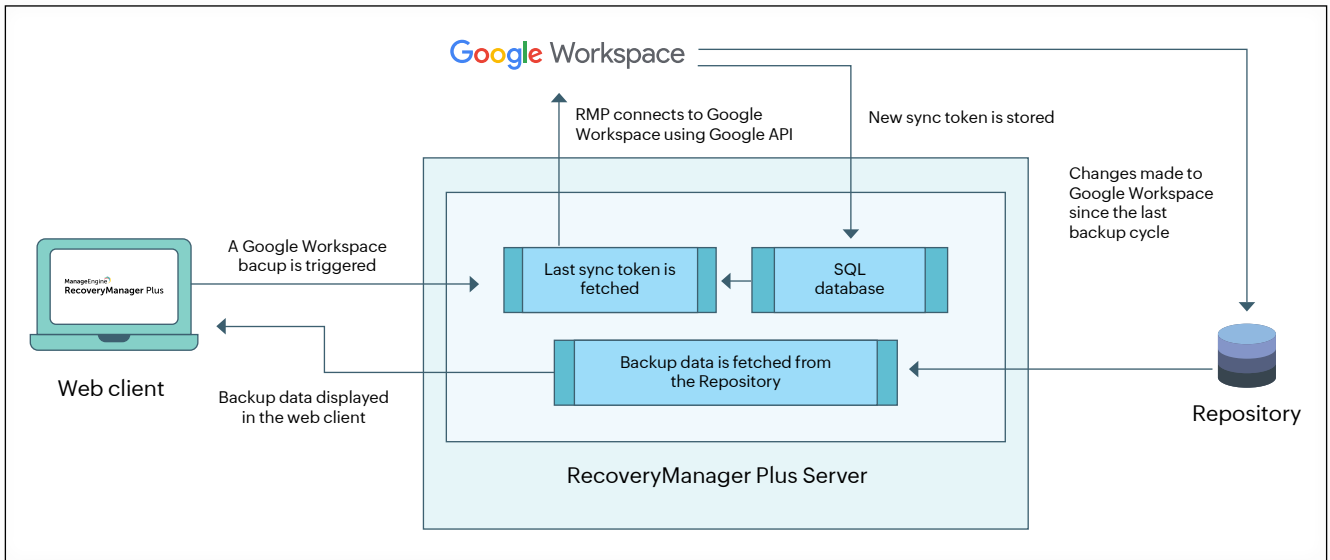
Google Workspace

RMP connects to Google Workspace using Google API

New sync token is stored

Changes made to Google Workspace since the last backup cycle

ManageEngine RecoveryManager Plus

Web client

A Google Workspace bacup is triggered

Last sync token is fetched

SQL database

Backup data is fetched from the Repository

Backup data displayed in the web client

Repository

RecoveryManager Plus Server